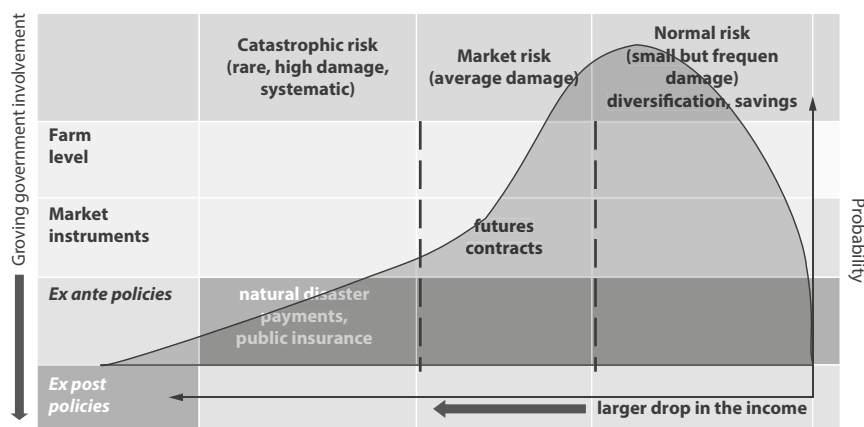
Groving government involvement

| | Catastrophic risk (rare, high damage, systematic) | Market risk (average damage) | Normal risk (small but frequen damage) diversification, savings |
|---|---|---|---|
| Farm level | | | |
| Market instruments | | futures contracts | |
| Ex ante policies | natural disaster payments, public insurance | | |
| Ex post policies | | | |

Probability

larger drop in the income